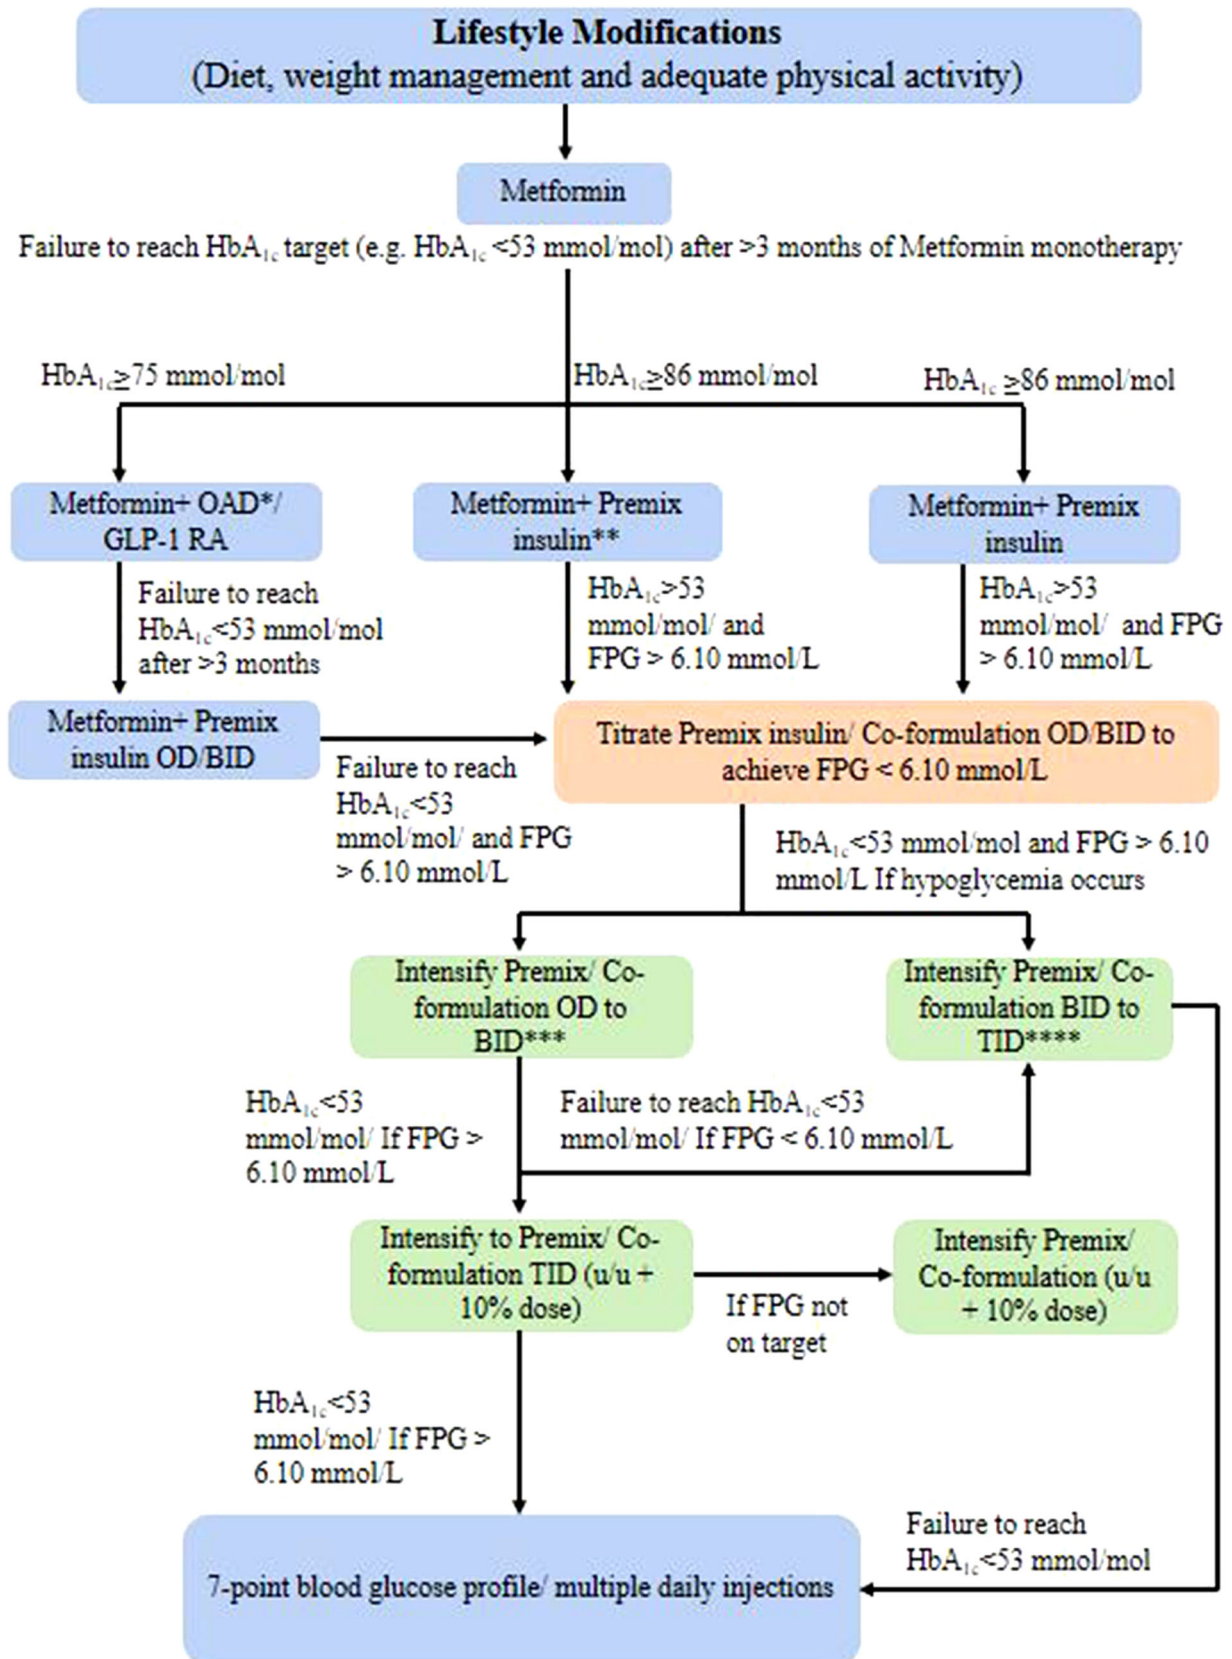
**Lifestyle Modifications**
(Diet, weight management and adequate physical activity)

Metformin

Failure to reach $HbA_{1c}$ target (e.g. $HbA_{1c}$ <53 mmol/mol) after >3 months of Metformin monotherapy

$HbA_{1c}$≥75 mmol/mol

$HbA_{1c}$≥86 mmol/mol

$HbA_{1c}$ ≥86 mmol/mol

Metformin+ OAD*/ GLP-1 RA

Metformin+ Premix insulin**

Metformin+ Premix insulin

Failure to reach $HbA_{1c}$<53 mmol/mol after >3 months

$HbA_{1c}$>53 mmol/mol/ and FPG > 6.10 mmol/L

$HbA_{1c}$>53 mmol/mol/ and FPG > 6.10 mmol/L

Metformin+ Premix insulin OD/BID

Failure to reach $HbA_{1c}$<53 mmol/mol/ and FPG > 6.10 mmol/L

Titrate Premix insulin/ Co-formulation OD/BID to achieve FPG < 6.10 mmol/L

$HbA_{1c}$<53 mmol/mol and FPG > 6.10 mmol/L If hypoglycemia occurs

Intensify Premix/ Co-formulation OD to BID***

Intensify Premix/ Co-formulation BID to TID****

$HbA_{1c}$<53 mmol/mol/ If FPG > 6.10 mmol/L

Failure to reach $HbA_{1c}$<53 mmol/mol/ If FPG < 6.10 mmol/L

Intensify to Premix/ Co-formulation TID (u/u + 10% dose)

If FPG not on target

Intensify Premix/ Co-formulation (u/u + 10% dose)

$HbA_{1c}$<53 mmol/mol/ If FPG > 6.10 mmol/L

Failure to reach $HbA_{1c}$<53 mmol/mol

7-point blood glucose profile/ multiple daily injections